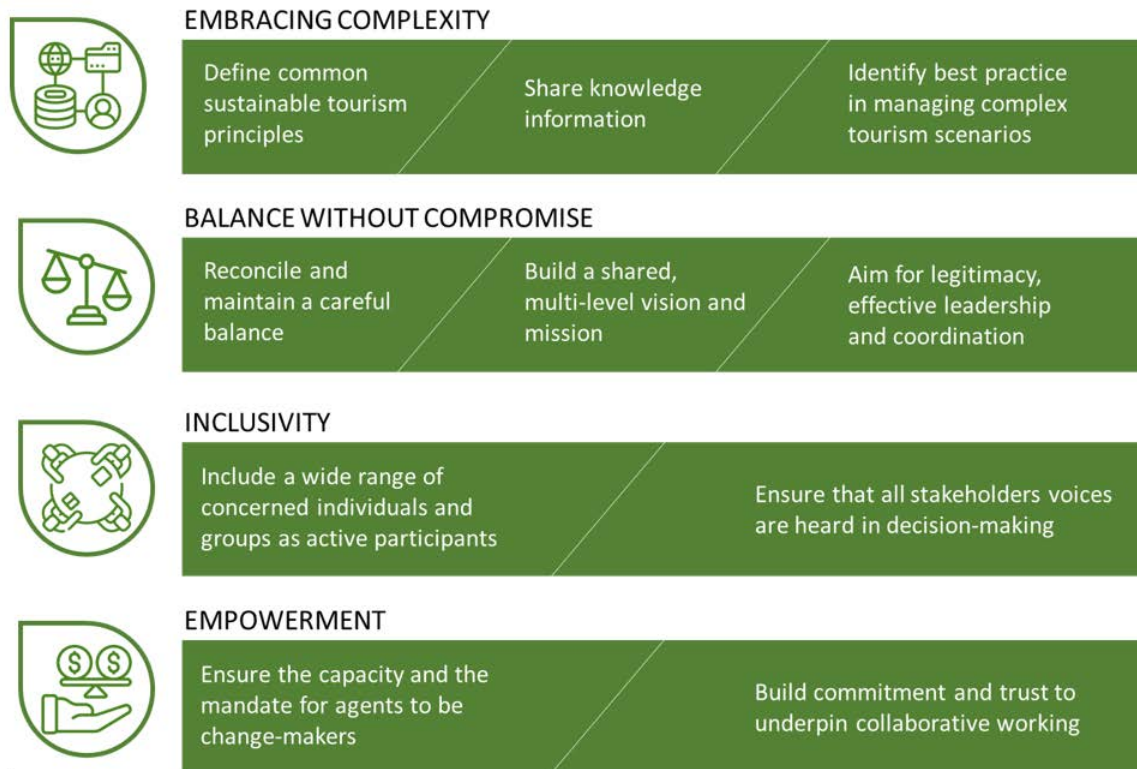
EMBRACING COMPLEXITY

Define common sustainable tourism principles

Share knowledge information

Identify best practice in managing complex tourism scenarios

BALANCE WITHOUT COMPROMISE

Reconcile and maintain a careful balance

Build a shared, multi-level vision and mission

Aim for legitimacy, effective leadership and coordination

INCLUSIVITY

Include a wide range of concerned individuals and groups as active participants

Ensure that all stakeholders voices are heard in decision-making

EMPOWERMENT

Ensure the capacity and the mandate for agents to be change-makers

Build commitment and trust to underpin collaborative working